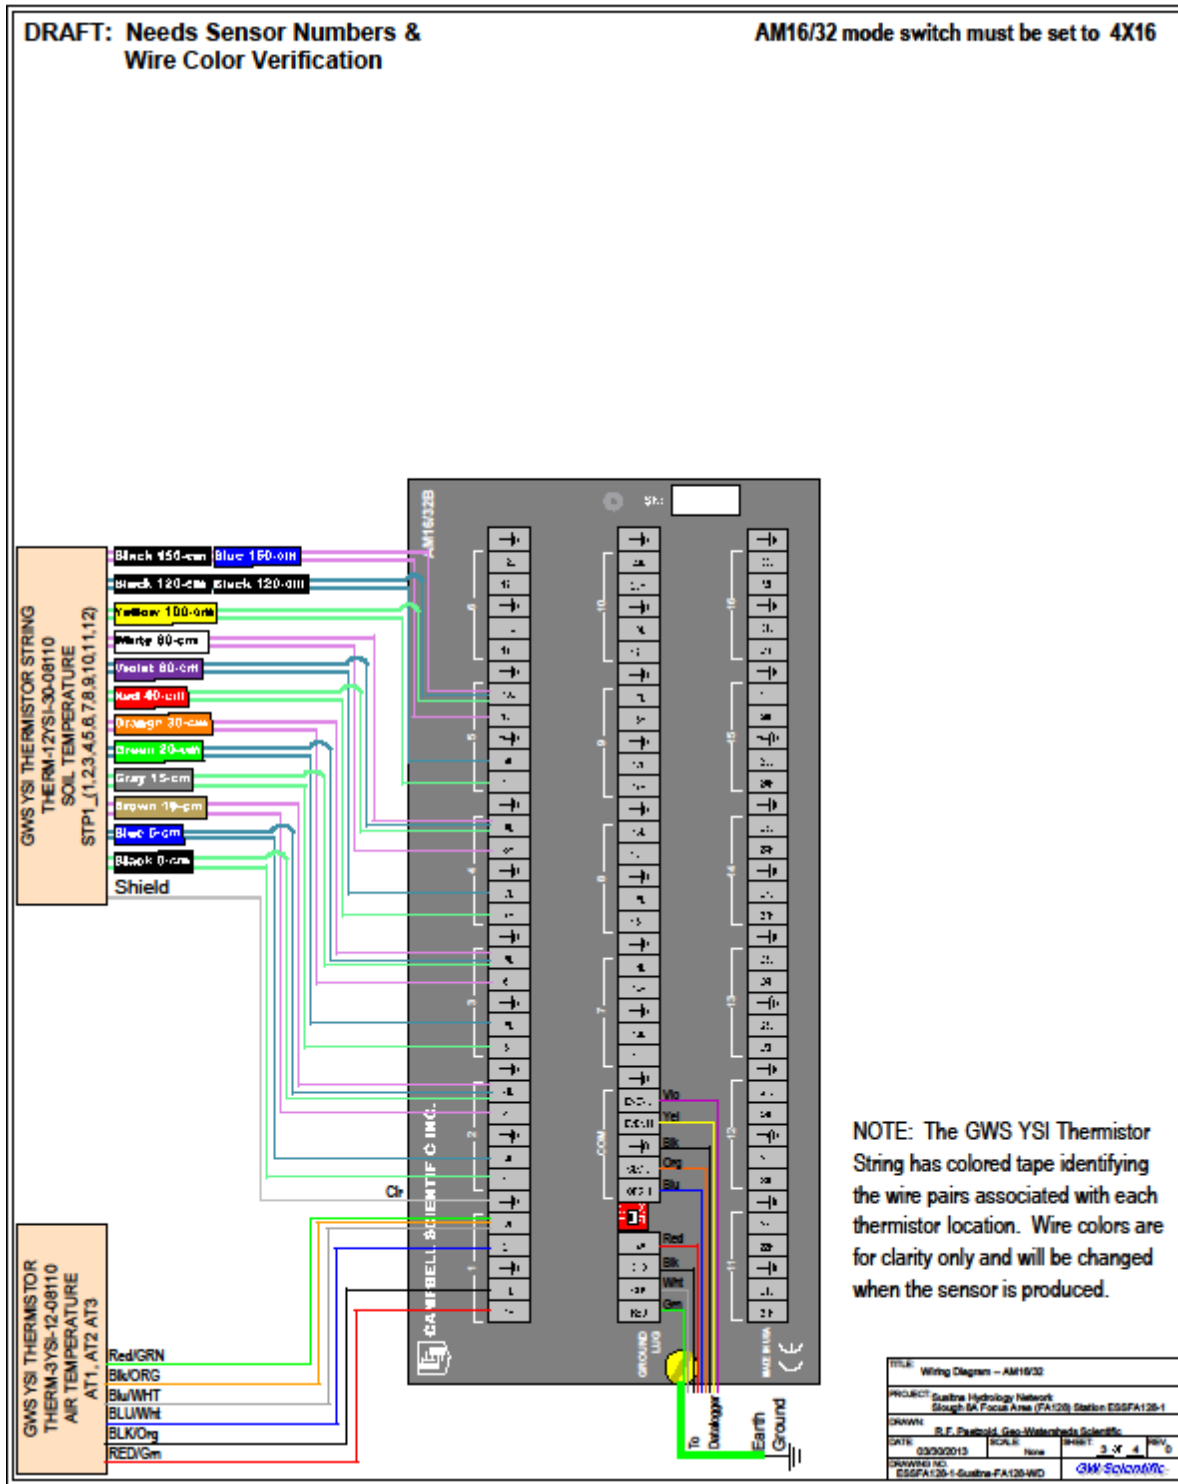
DRAFT: Needs Sensor Numbers & Wire Color Verification

AM16/32 mode switch must be set to 4X16

GWS YSI THERMISTOR STRING
THERM-12YSI-30-08110
SOIL TEMPERATURE
STP1_(1,2,3,4,5,6,7,8,9,10,11,12)

Black 150-cm Blue 150-cm
Black 120-cm Black 120-cm
Yellow 100-cm
White 80-cm
Violet 60-cm
Red 40-cm
Orange 30-cm
Green 20-cm
Gray 15-cm
Brown 10-cm
Blue 5-cm
Black 0-cm
Shield

AM16/32B
SN:
CAMPBELL SCIENTIFIC INC.
Clr
COM
Vio
Yel
Blk
Org
Blu
Red
Blk
Wht
Grn
GROUND LUG
MADE IN USA
CE

GWS YSI THERMISTOR
THERM-3YSI-12-08110
AIR TEMPERATURE
AT1, AT2 AT3

Red/GRN
Blk/ORG
Blu/WHT
BLU/Wht
BLK/Org
RED/Grn

To Datalogger
Earth Ground

NOTE: The GWS YSI Thermistor String has colored tape identifying the wire pairs associated with each thermistor location. Wire colors are for clarity only and will be changed when the sensor is produced.

TITLE Wiring Diagram – AM16/32
PROJECT Susitna Hydrology Network Slough 8A Focus Area (FA128) Station ESSFA128-1
DRAWN R.F. Pastrold Geo-Watersheds Scientific
DATE 03/30/2013 SCALE None SHEET 3 of 4 REV 0
DRAWING NO. ESSFA128-1-Susitna-FA128-WD
GW Scientific